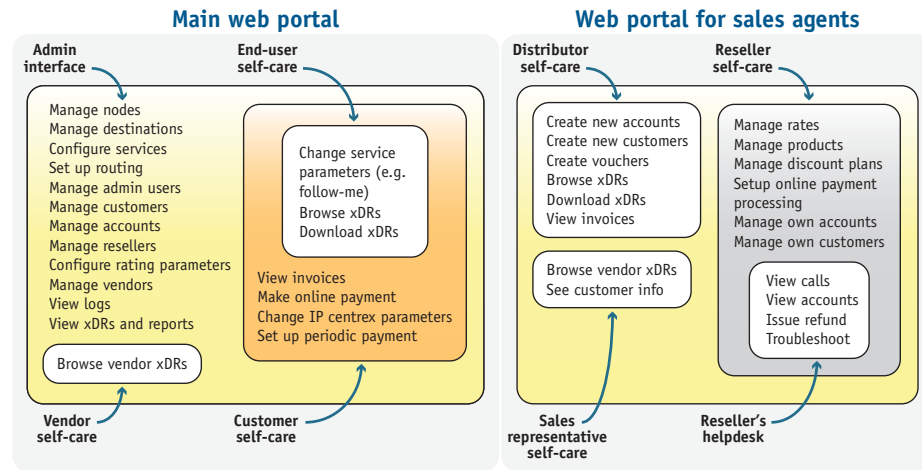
Main web portal

Admin interface

End-user self-care

Manage nodes
Manage destinations
Configure services
Set up routing
Manage admin users
Manage customers
Manage accounts
Manage resellers
Configure rating parameters
Manage vendors
View logs
View xDRs and reports

Change service parameters (e.g. follow-me)
Browse xDRs
Download xDRs

View invoices
Make online payment
Change IP centrex parameters
Set up periodic payment

Browse vendor xDRs

Vendor self-care

Customer self-care

Web portal for sales agents

Distributor self-care

Reseller self-care

Create new accounts
Create new customers
Create vouchers
Browse xDRs
Download xDRs
View invoices

Manage rates
Manage products
Manage discount plans
Setup online payment processing
Manage own accounts
Manage own customers

Browse vendor xDRs
See customer info

View calls
View accounts
Issue refund
Troubleshoot

Sales representative self-care

Reseller's helpdesk